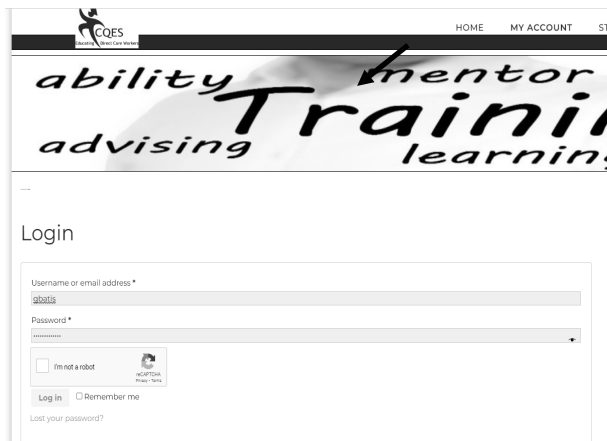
CQES
Educating Direct Care Workers

HOME MY ACCOUNT ST

ability mentor
Trainin
advising learning

—

Login

Username or email address *
gbatis

Password *
•••••••••••

I'm not a robot
reCAPTCHA
Privacy - Terms

Log in
Remember me

Lost your password?